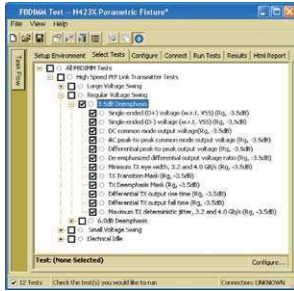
FBDIMM Test - N423X Parametric Fixture*

File View Help

Task Flow

Setup Environment | Select Tests | Configure | Connect | Run Tests | Results | Html Report

All FBDIMM Tests
High Speed P2P Link Transmitter Tests
Large Voltage Swing
Regular Voltage Swing
3.5dB Deemphasis
Single-ended (D+) voltage (w.r.t. VSS) (Rg, -3.5dB)
Single-ended (D-) voltage (w.r.t. VSS) (Rg, -3.5dB)
DC common mode output voltage (Rg, -3.5dB)
AC peak-to-peak common mode output voltage (Rg, -3.5dB)
Differential peak-to-peak output voltage (Rg, -3.5dB)
De-emphasized differential output voltage ratio (Rg, -3.5dB)
Minimum TX eye width, 3.2 and 4.0 Gb/s (Rg, -3.5dB)
TX Transition Mask (Rg, -3.5dB)
TX Deemphasis Mask (Rg, -3.5dB)
Differential TX output rise time (Rg, -3.5dB)
Differential TX output fall time (Rg, -3.5dB)
Maximum TX deterministic jitter, 3.2 and 4.0 Gb/s (Rg, -3.5dB)
6.0dB Deemphasis
Small Voltage Swing
Electrical Idle

Test: (None Selected)

Configure...

12 Tests | Check the test(s) you would like to run | Connection: UNKNOWN